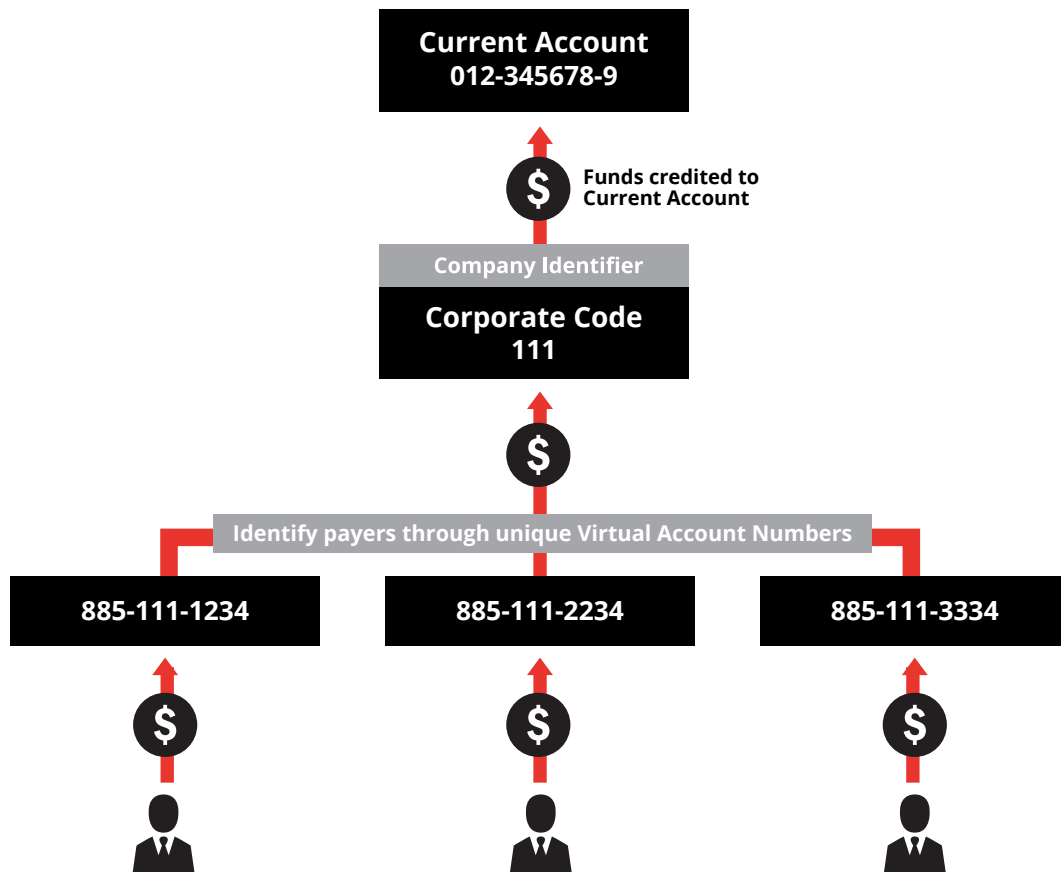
Current Account
012-345678-9

$

Funds credited to Current Account

Company Identifier

Corporate Code
111

$

Identify payers through unique Virtual Account Numbers

885-111-1234

885-111-2234

885-111-3334

$

$

$